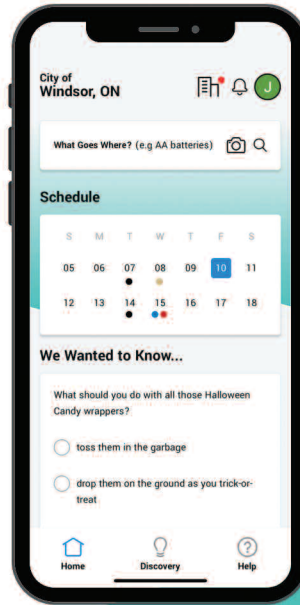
City of
Windsor, ON

J

What Goes Where? (e.g AA batteries)

Schedule

| S | M | T | W | T | F | S |
|---|---|---|---|---|---|---|
| 05 | 06 | 07 | 08 | 09 | 10 | 11 |
| 12 | 13 | 14 | 15 | 16 | 17 | 18 |

We Wanted to Know...

What should you do with all those Halloween Candy wrappers?

toss them in the garbage

drop them on the ground as you trick-or-treat

Home

Discovery

Help